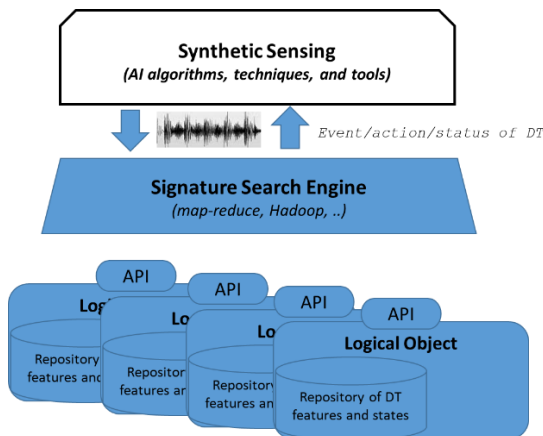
Synthetic Sensing
(AI algorithms, techniques, and tools)

Event/action/status of DT

Signature Search Engine
(map-reduce, Hadoop, ..)

API
Log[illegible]
Repository features and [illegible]

API
Lo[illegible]
Repositor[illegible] features an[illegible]

API
Lo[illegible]
Repository features an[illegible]

API
Logical Object
Repository of DT features and states